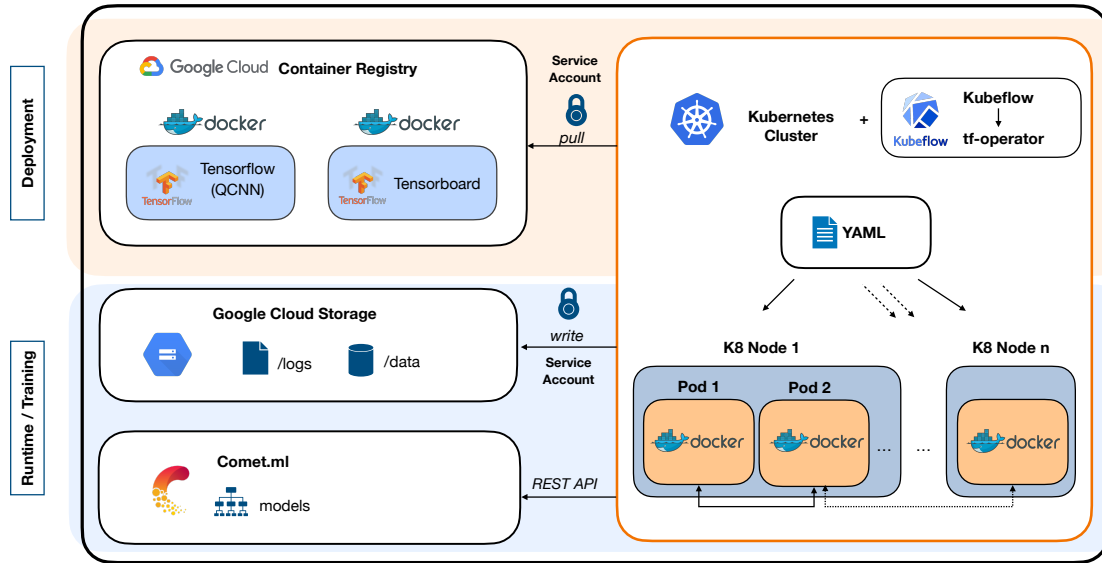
Deployment

Google Cloud Container Registry

docker

docker

TensorFlow Tensorflow (QCNN)

TensorFlow Tensorboard

Service Account

pull

Kubernetes Cluster

+

Kubeflow

Kubeflow
↓
tf-operator

YAML

Runtime / Training

Google Cloud Storage

/logs

/data

write

Service Account

K8 Node 1

K8 Node n

Pod 1

Pod 2

docker

docker

...

...

docker

Comet.ml

models

REST API